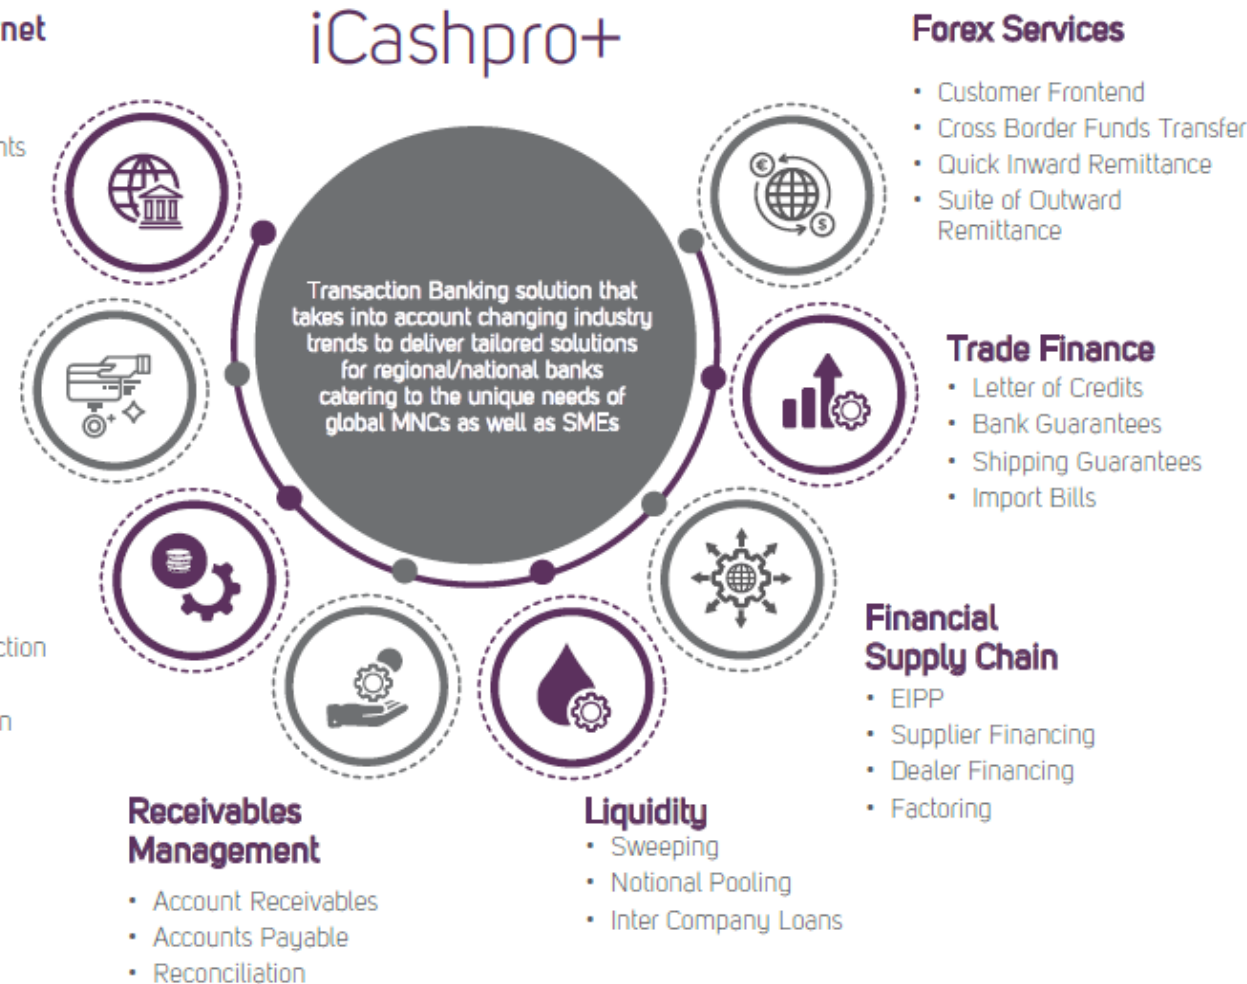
net

nts

ction

n

iCashpro+

Transaction Banking solution that takes into account changing industry trends to deliver tailored solutions for regional/national banks catering to the unique needs of global MNCs as well as SMEs

Forex Services
• Customer Frontend
• Cross Border Funds Transfer
• Quick Inward Remittance
• Suite of Outward Remittance

Trade Finance
• Letter of Credits
• Bank Guarantees
• Shipping Guarantees
• Import Bills

Financial Supply Chain
• EIPP
• Supplier Financing
• Dealer Financing
• Factoring

Liquidity
• Sweeping
• Notional Pooling
• Inter Company Loans

Receivables Management
• Account Receivables
• Accounts Payable
• Reconciliation